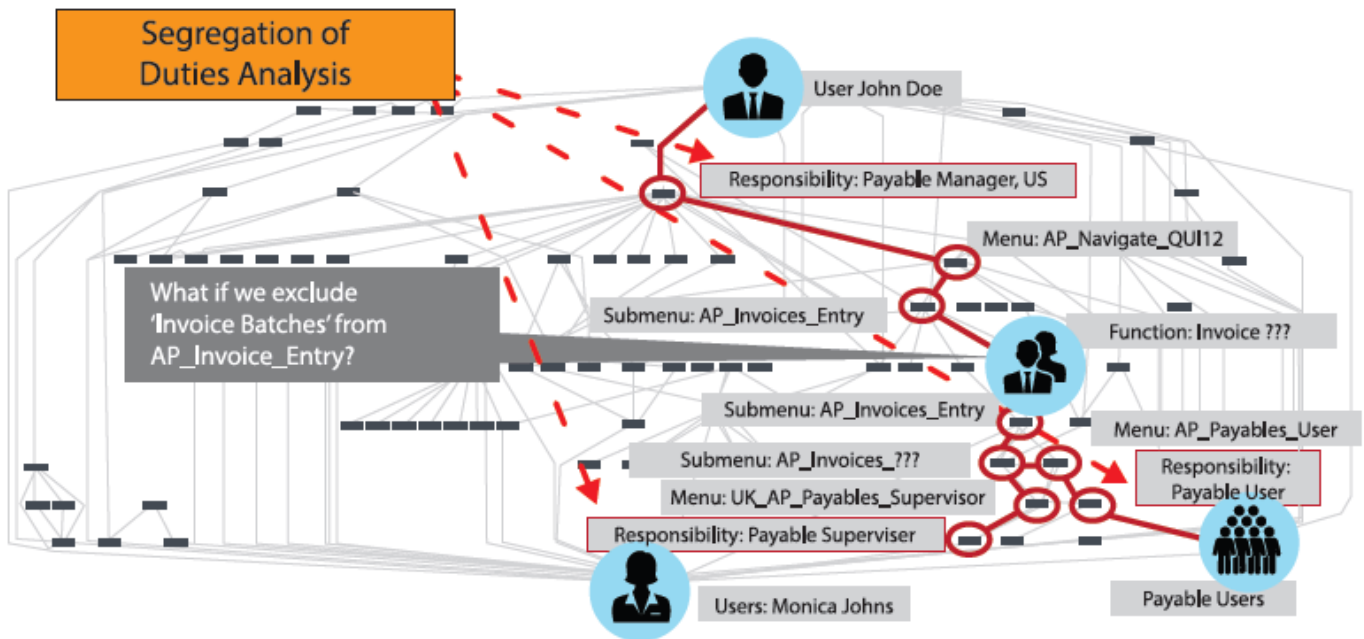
Segregation of Duties Analysis

User John Doe

Responsibility: Payable Manager, US

Menu: AP_Navigate_QUI12

What if we exclude 'Invoice Batches' from AP_Invoice_Entry?

Submenu: AP_Invoices_Entry

Function: Invoice ???

Submenu: AP_Invoices_Entry

Menu: AP_Payables_User

Submenu: AP_Invoices_???

Responsibility: Payable User

Menu: UK_AP_Payables_Supervisor

Responsibility: Payable Superviser

Users: Monica Johns

Payable Users